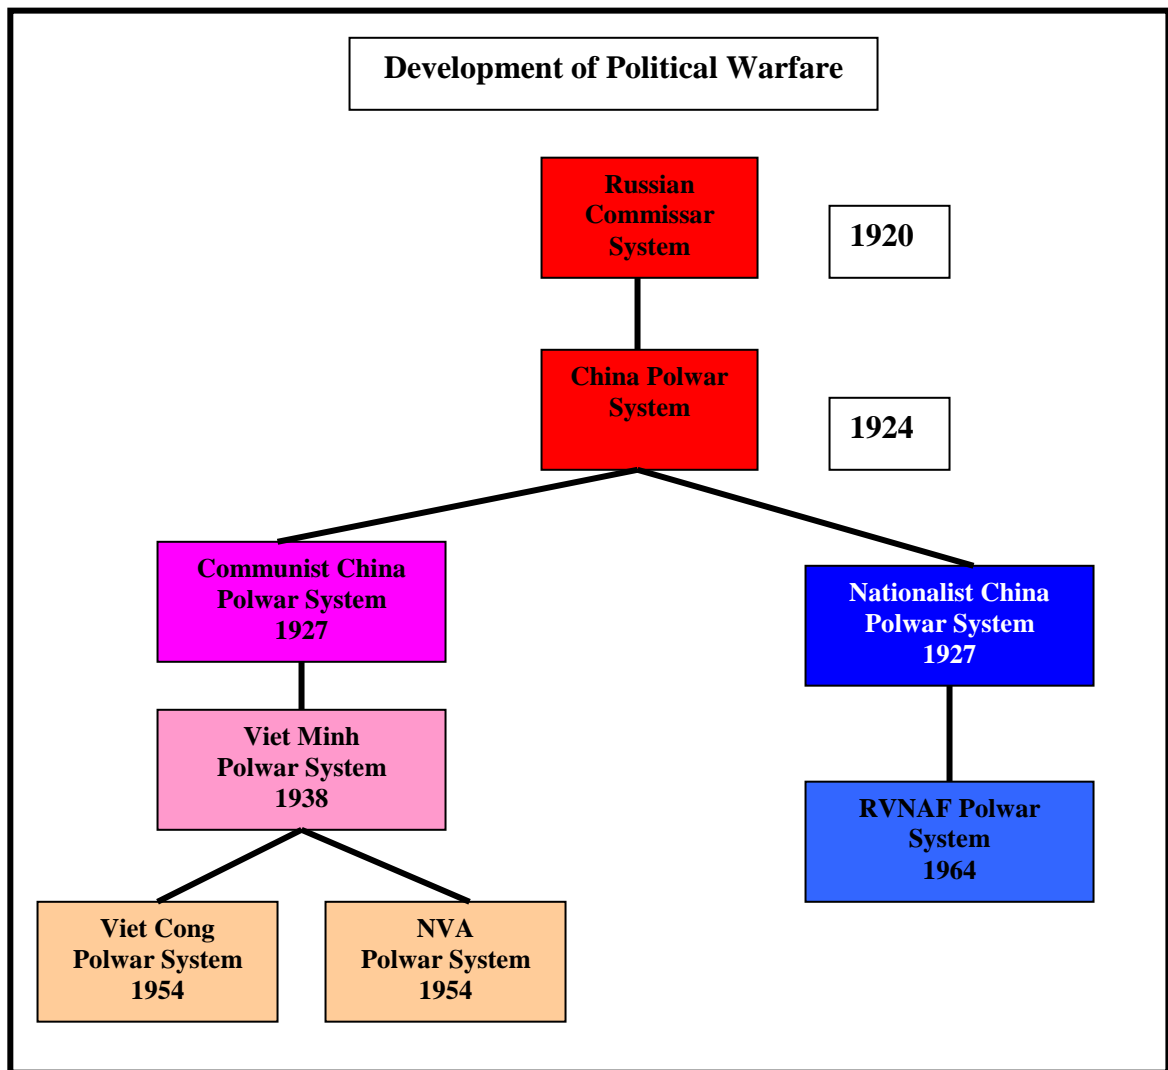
Development of Political Warfare

Russian Commissar System

1920

China Polwar System

1924

Communist China Polwar System 1927

Nationalist China Polwar System 1927

Viet Minh Polwar System 1938

RVNAF Polwar System 1964

Viet Cong Polwar System 1954

NVA Polwar System 1954